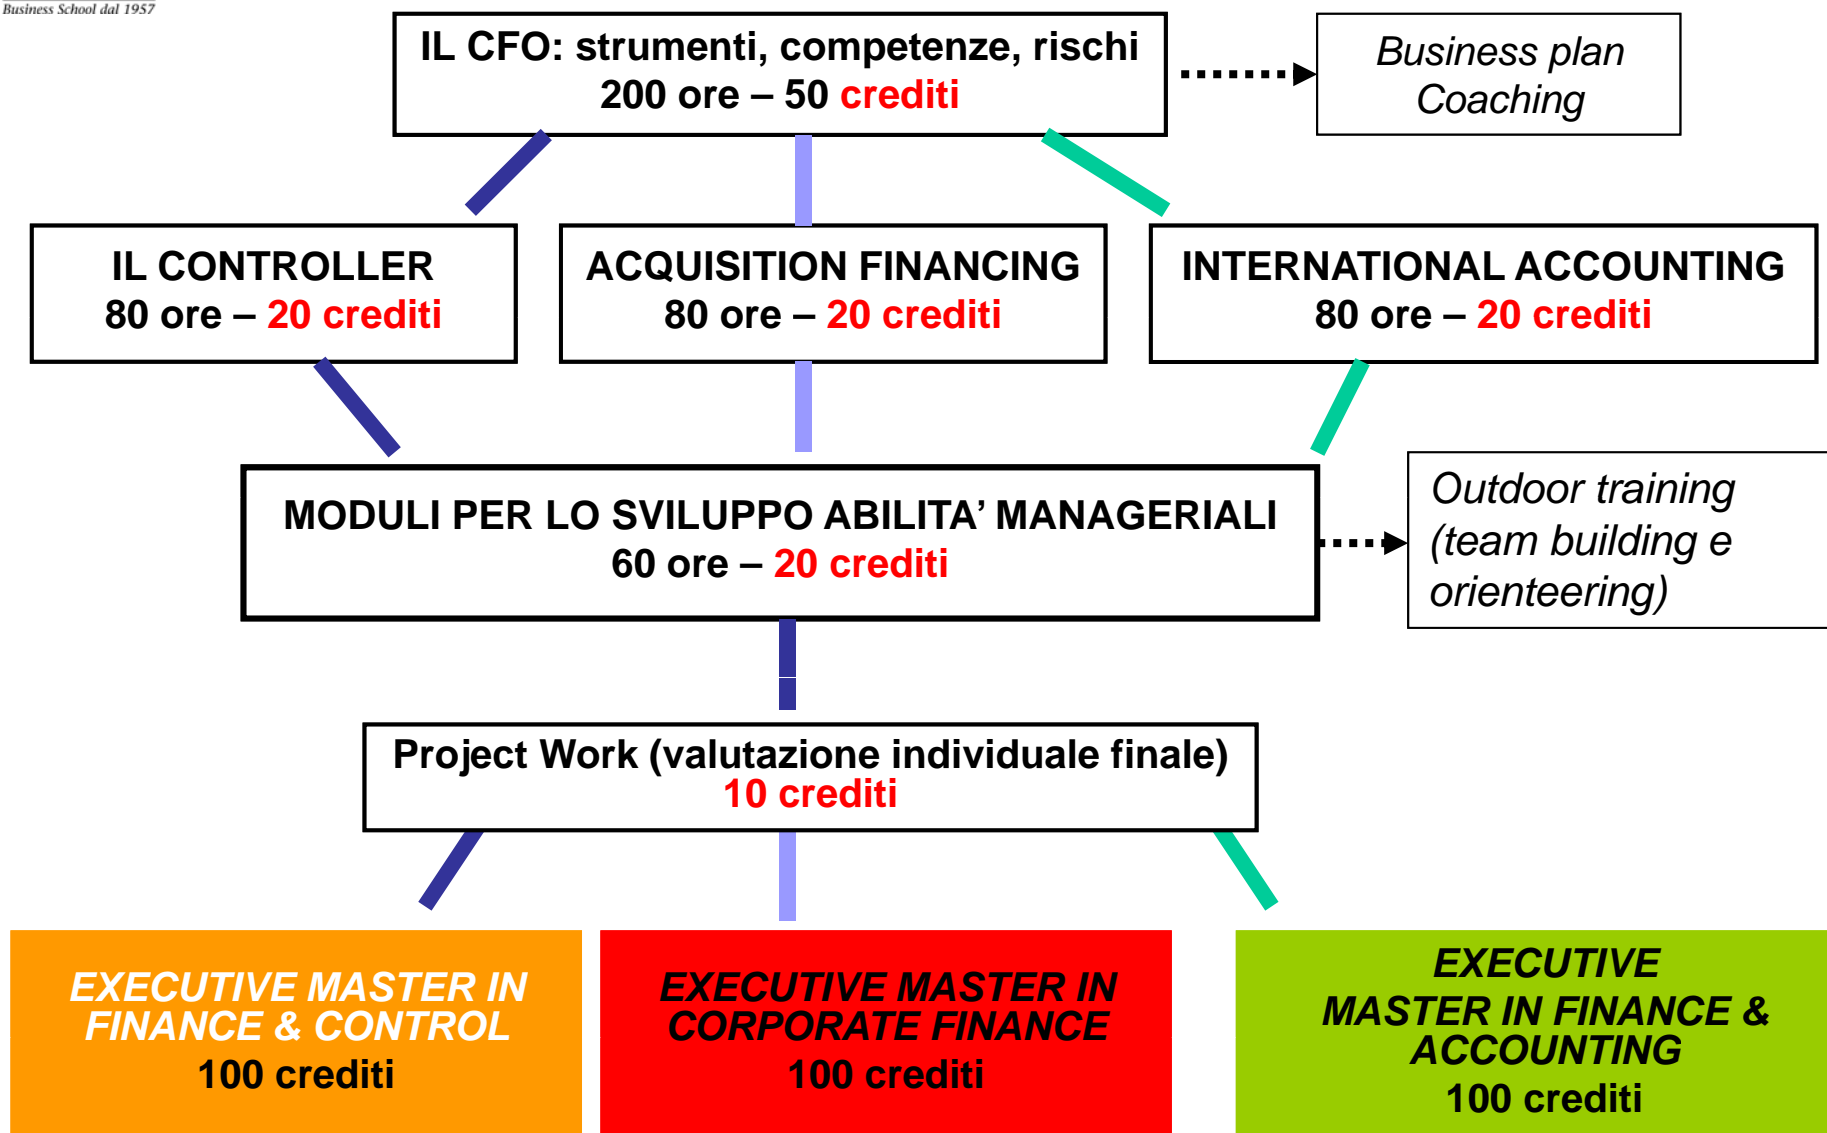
Business School dal 1957

IL CFO: strumenti, competenze, rischi
200 ore – 50 crediti

Business plan
Coaching

IL CONTROLLER
80 ore – 20 crediti

ACQUISITION FINANCING
80 ore – 20 crediti

INTERNATIONAL ACCOUNTING
80 ore – 20 crediti

MODULI PER LO SVILUPPO ABILITA' MANAGERIALI
60 ore – 20 crediti

Outdoor training
(team building e
orienteering)

Project Work (valutazione individuale finale)
10 crediti

EXECUTIVE MASTER IN FINANCE & CONTROL
100 crediti

EXECUTIVE MASTER IN CORPORATE FINANCE
100 crediti

EXECUTIVE MASTER IN FINANCE & ACCOUNTING
100 crediti